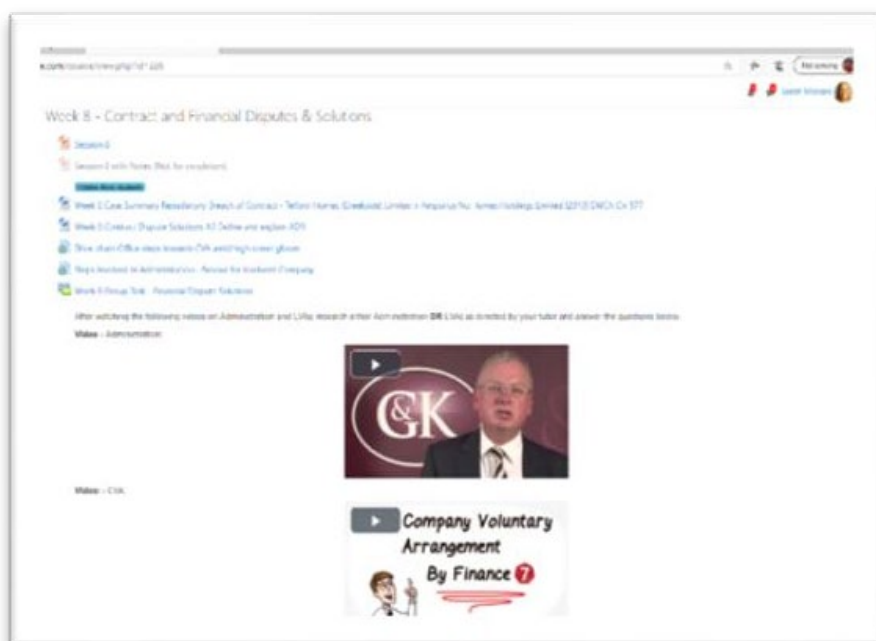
k.com/course/view.php?id=225

Week 8 - Contract and Financial Disputes & Solutions

Session 8

Session 8 with Notes (Not for students)

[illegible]

Week 8 Case Summary Repudiatory Breach of Contract - Telford Homes (Creekside) Limited v Ampurius Nu Homes Holdings Limited [2013] EWCA Civ 577

Week 8 Contract Dispute Solutions A3 Define and explain ADR

Show chart Office steps towards CVA and high street gloom

Steps Involved in Administration - Rescue for Insolvent Company

Week 8 Group Task - Financial Dispute Solutions

After watching the following videos on Administration and CVAs, research either Administration OR CVAs as directed by your tutor and answer the questions below.

Video - Administration

G&K

Video - CVA

Company Voluntary Arrangement By Finance 7